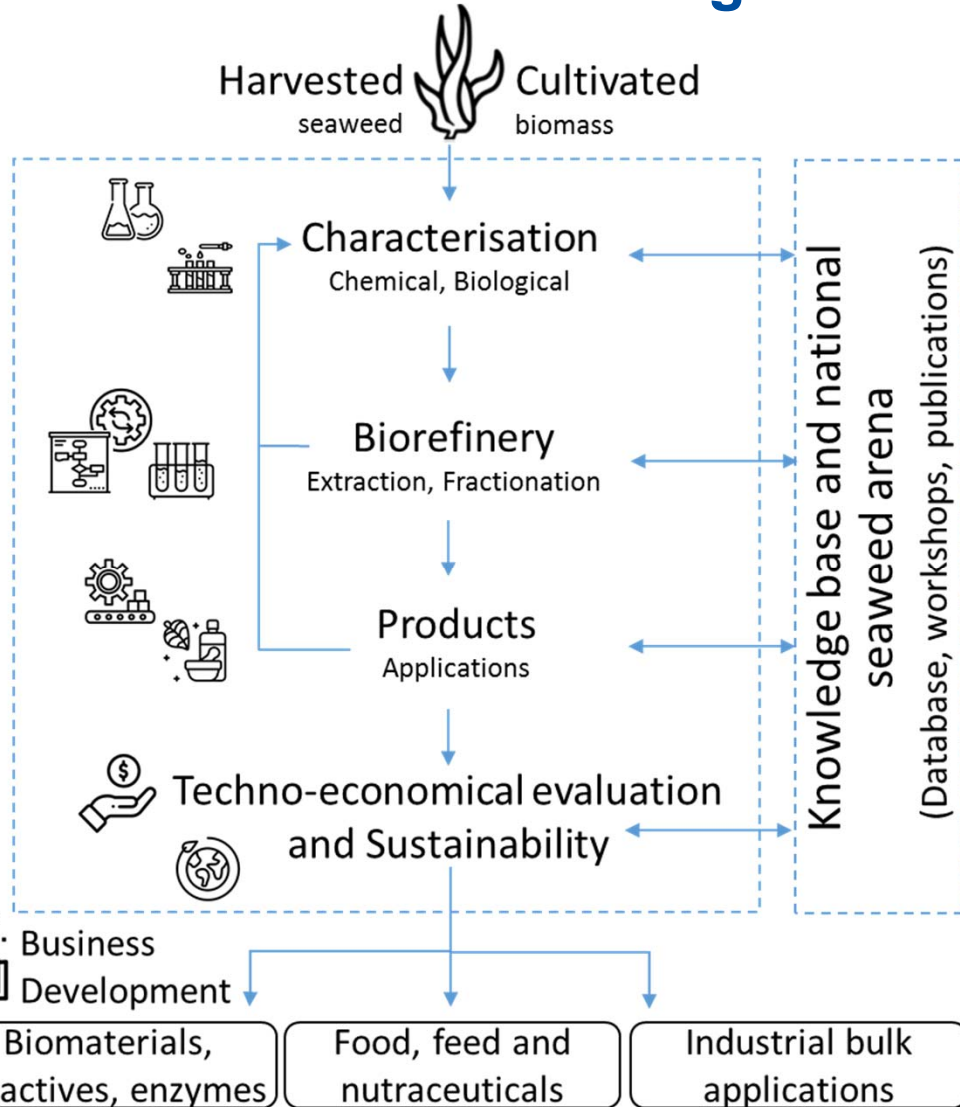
Harvested seaweed

Cultivated biomass

Characterisation
Chemical, Biological

Biorefinery
Extraction, Fractionation

Products
Applications

Techno-economical evaluation and Sustainability

Knowledge base and national seaweed arena
(Database, workshops, publications)

Business Development

Biomaterials, actives, enzymes

Food, feed and nutraceuticals

Industrial bulk applications